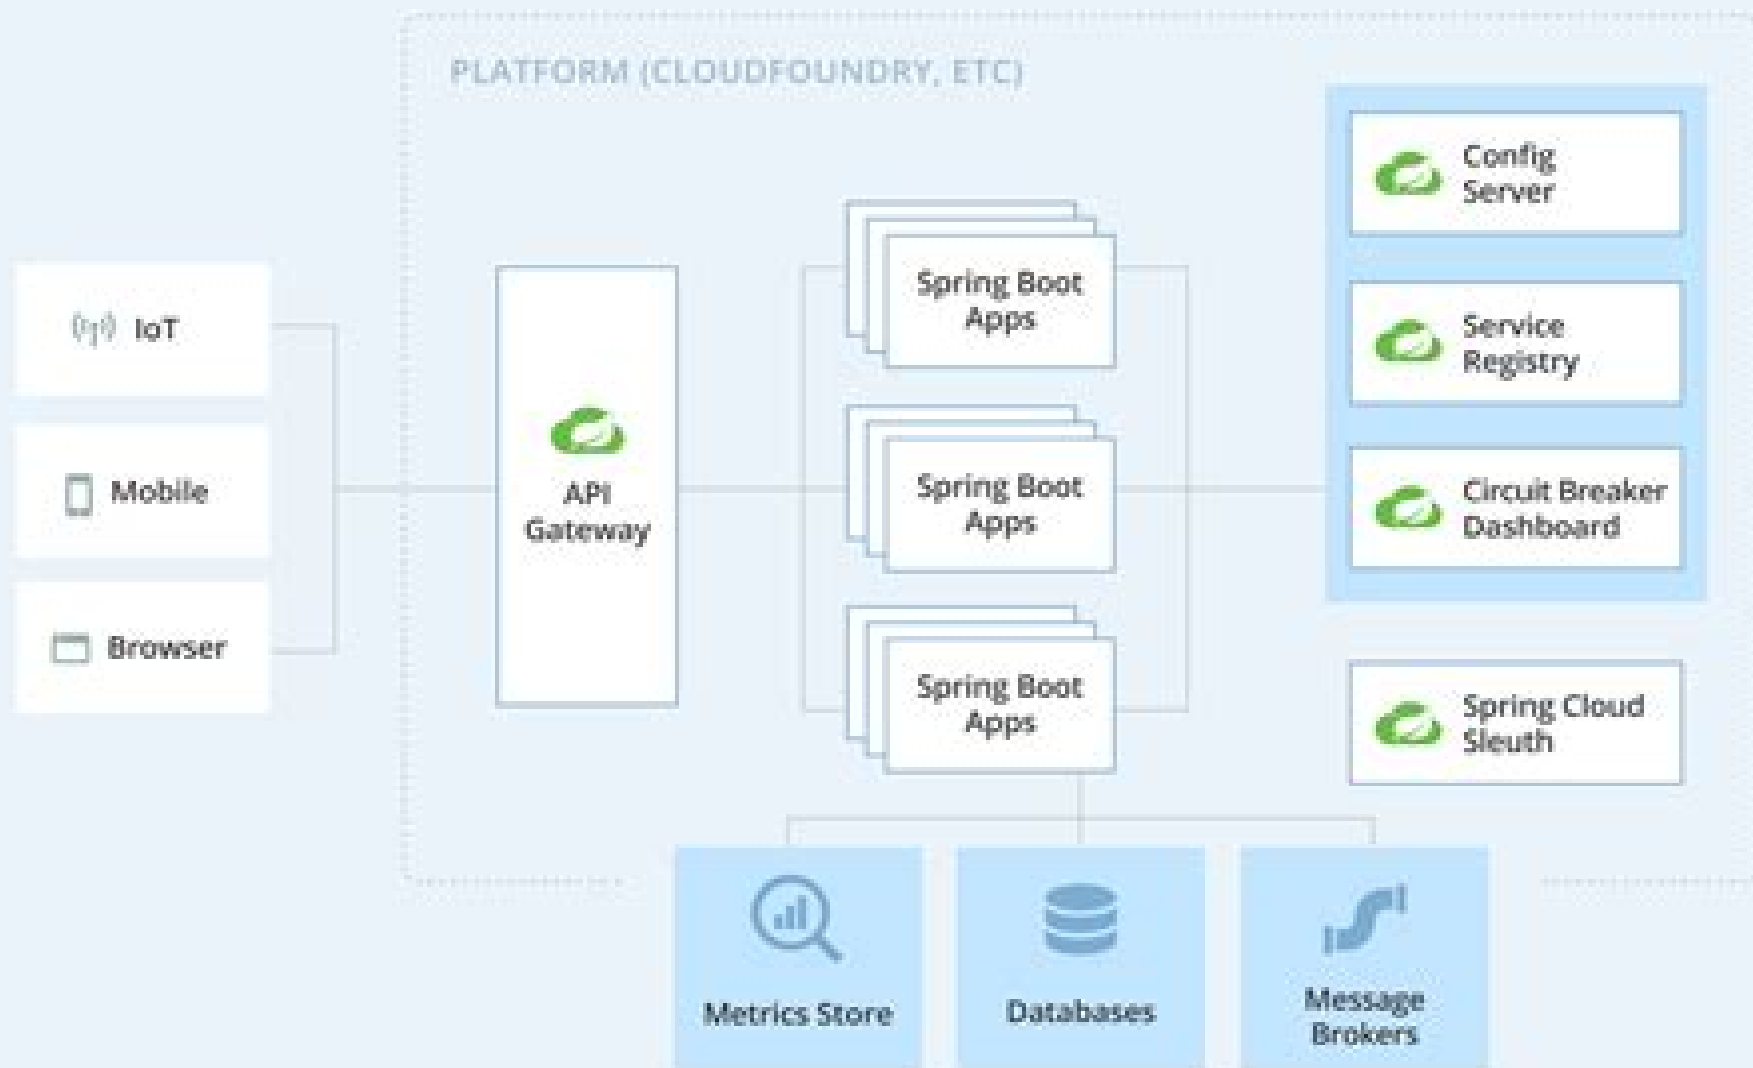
PLATFORM (CLOUDFOUNDRY, ETC)

IoT

Mobile

Browser

API Gateway

Spring Boot Apps

Spring Boot Apps

Spring Boot Apps

Config Server

Service Registry

Circuit Breaker Dashboard

Spring Cloud Sleuth

Metrics Store

Databases

Message Brokers